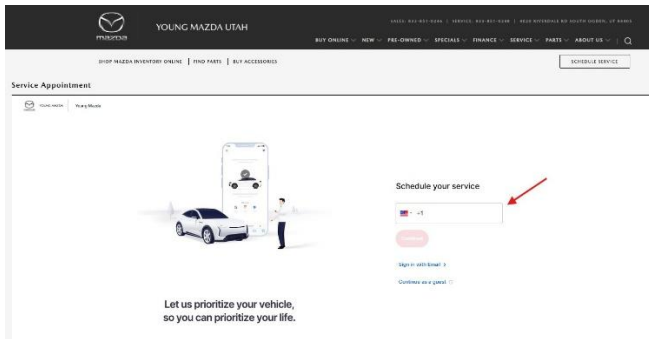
mazda

YOUNG MAZDA UTAH

SALES: 801-851-5686 | SERVICE: 801-851-5686 | 4616 RIVERDALE RD SOUTH OGDEN, UT 84405

BUY ONLINE ∨ NEW ∨ PRE-OWNED ∨ SPECIALS ∨ FINANCE ∨ SERVICE ∨ PARTS ∨ ABOUT US ∨

SHOP MAZDA INVENTORY ONLINE | FIND PARTS | BUY ACCESSORIES

SCHEDULE SERVICE

Service Appointment

YOUNG MAZDA | Young Mazda

Schedule your service

+1

Continue

Sign in with Email >

Continue as a guest

Let us prioritize your vehicle, so you can prioritize your life.